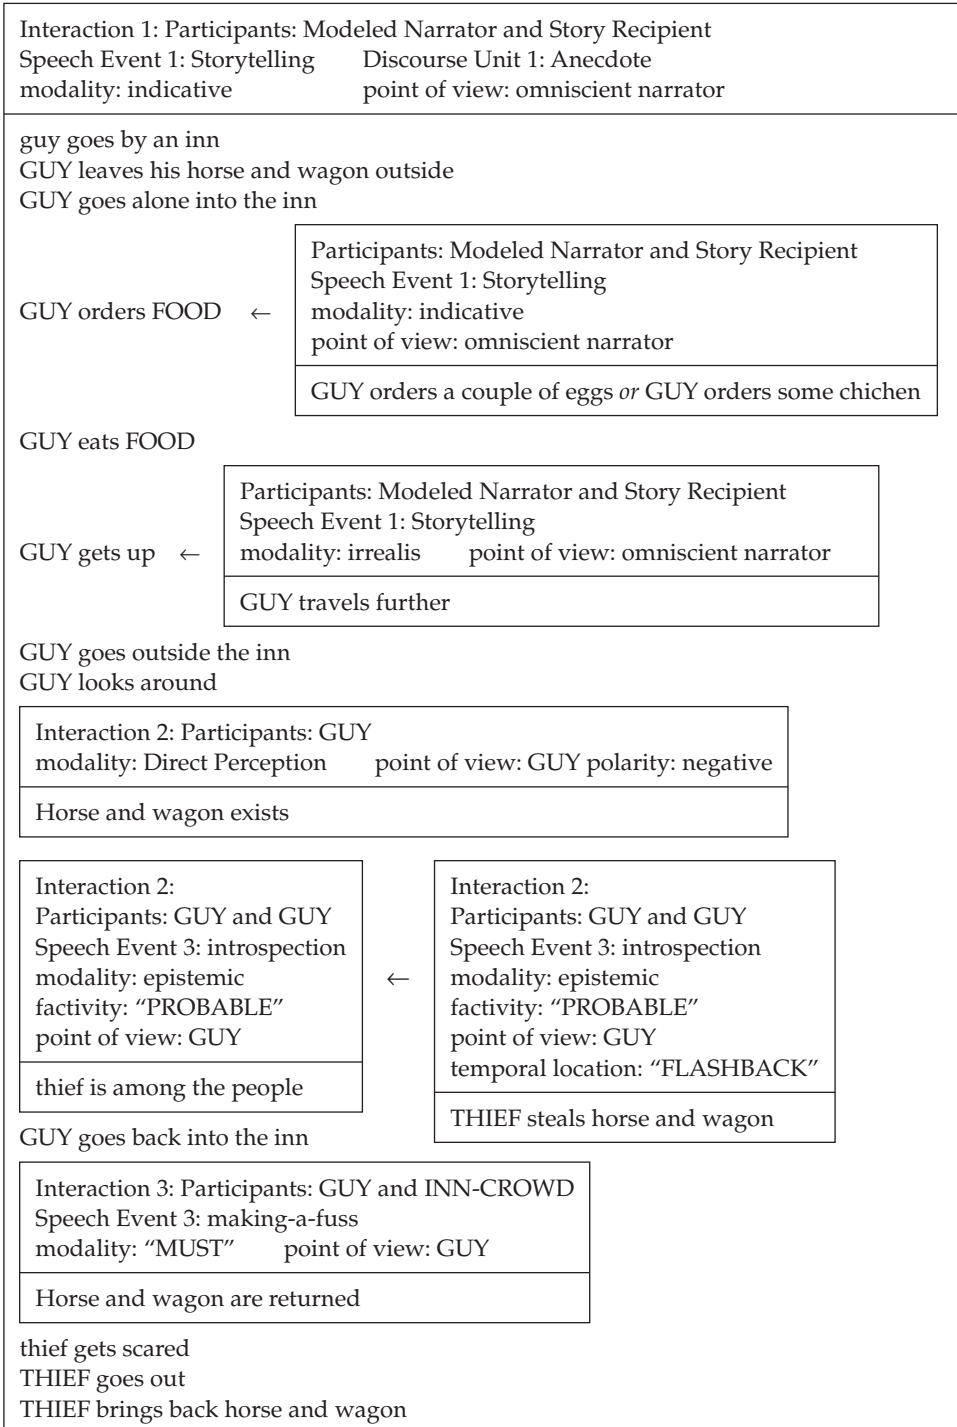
Interaction 1: Participants: Modeled Narrator and Story Recipient
Speech Event 1: Storytelling Discourse Unit 1: Anecdote
modality: indicative point of view: omniscient narrator

guy goes by an inn
GUY leaves his horse and wagon outside
GUY goes alone into the inn

GUY orders FOOD ←

Participants: Modeled Narrator and Story Recipient
Speech Event 1: Storytelling
modality: indicative
point of view: omniscient narrator

GUY orders a couple of eggs *or* GUY orders some chichen

GUY eats FOOD

GUY gets up ←

Participants: Modeled Narrator and Story Recipient
Speech Event 1: Storytelling
modality: irrealis point of view: omniscient narrator

GUY travels further

GUY goes outside the inn
GUY looks around

Interaction 2: Participants: GUY
modality: Direct Perception point of view: GUY polarity: negative

Horse and wagon exists

Interaction 2:
Participants: GUY and GUY
Speech Event 3: introspection
modality: epistemic
factivity: “PROBABLE”
point of view: GUY

thief is among the people

←

Interaction 2:
Participants: GUY and GUY
Speech Event 3: introspection
modality: epistemic
factivity: “PROBABLE”
point of view: GUY
temporal location: “FLASHBACK”

THIEF steals horse and wagon

GUY goes back into the inn

Interaction 3: Participants: GUY and INN-CROWD
Speech Event 3: making-a-fuss
modality: “MUST” point of view: GUY

Horse and wagon are returned

thief gets scared
THIEF goes out
THIEF brings back horse and wagon